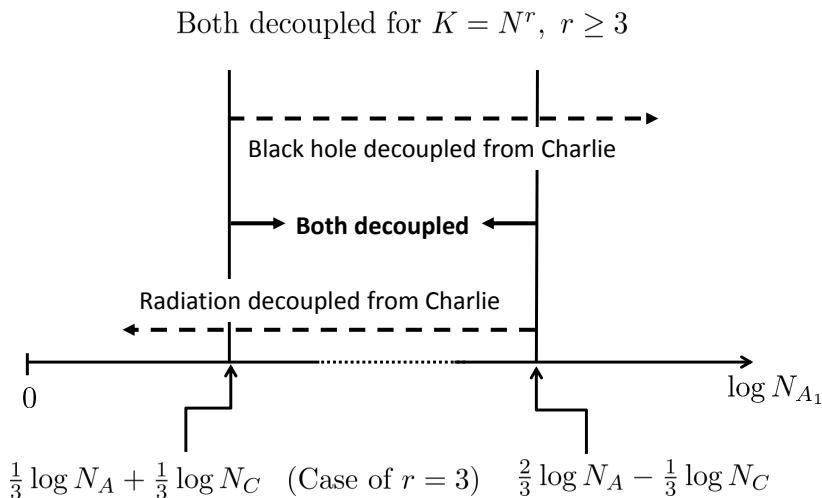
Both decoupled for $K = N^r,\ r \geq 3$

Black hole decoupled from Charlie

**Both decoupled**

Radiation decoupled from Charlie

$0$

$\log N_{A_1}$

$\frac{1}{3}\log N_A + \frac{1}{3}\log N_C$ (Case of $r = 3$) $\frac{2}{3}\log N_A - \frac{1}{3}\log N_C$